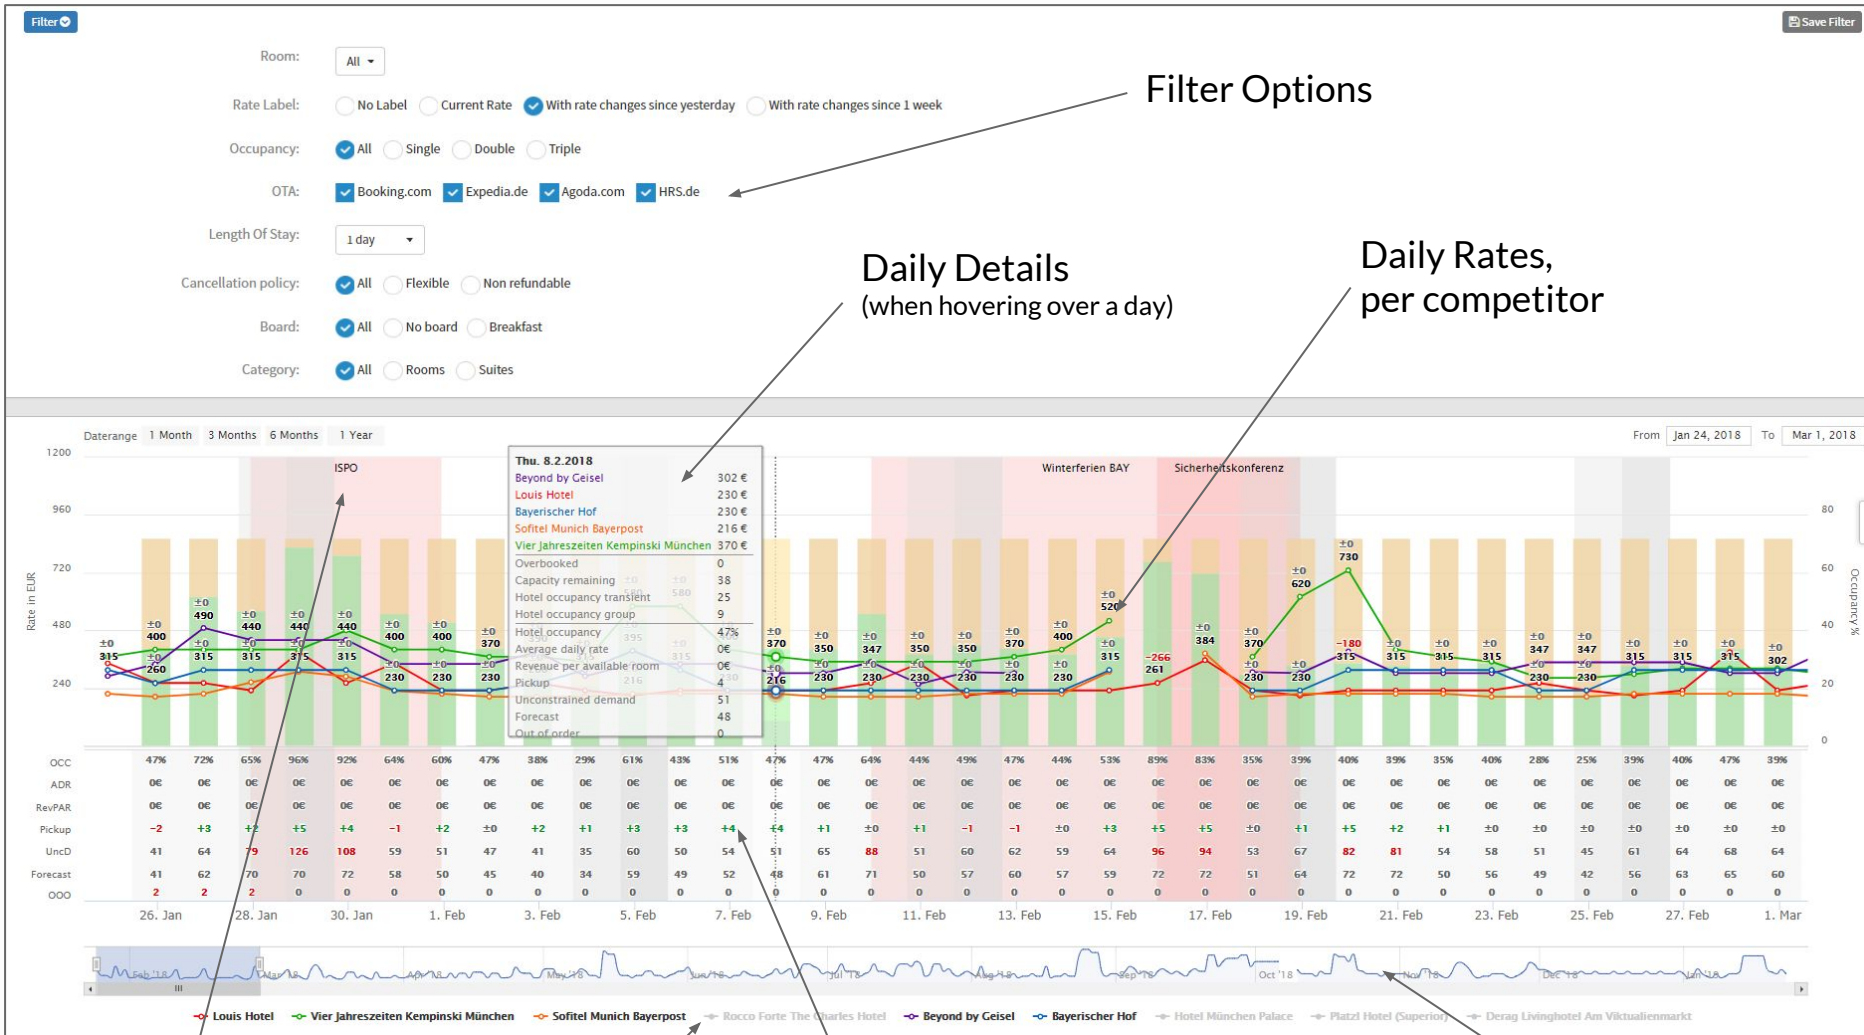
Filter

Save Filter

Room: All

Rate Label: No Label Current Rate With rate changes since yesterday With rate changes since 1 week

Occupancy: All Single Double Triple

OTA: Booking.com Expedia.de Agoda.com HRS.de

Length Of Stay: 1 day

Cancellation policy: All Flexible Non refundable

Board: All No board Breakfast

Category: All Rooms Suites

Filter Options

Daily Details
(when hovering over a day)

Daily Rates,
per competitor

Daterange 1 Month 3 Months 6 Months 1 Year

From Jan 24, 2018 To Mar 1, 2018

ISPO

Winterferien BAY

Sicherheitskonferenz

Rate in EUR

Occupancy %

1200
960
720
480
240

80
60
40
20
0

Thu. 8.2.2018
Beyond by Geisel 302 €
Louis Hotel 230 €
Bayerischer Hof 230 €
Sofitel Munich Bayerpost 216 €
Vier Jahreszeiten Kempinski München 370 €
Overbooked 0
Capacity remaining 38
Hotel occupancy transient 25
Hotel occupancy group 9
Hotel occupancy 47%
Average daily rate 0€
Revenue per available room 0€
Pickup 4
Unconstrained demand 51
Forecast 48
Out of order 0

OCC
ADR
RevPAR
Pickup
UncD
Forecast
OOO

| OCC | 47% | 72% | 65% | 96% | 92% | 64% | 60% | 47% | 38% | 29% | 61% | 43% | 51% | 47% | 47% | 64% | 44% | 49% | 47% | 44% | 53% | 89% | 83% | 35% | 39% | 40% | 39% | 35% | 40% | 28% | 25% | 39% | 40% | 47% | 39% |
|---|---|---|---|---|---|---|---|---|---|---|---|---|---|---|---|---|---|---|---|---|---|---|---|---|---|---|---|---|---|---|---|---|---|---|---|
| Pickup | −2 | +3 | +2 | +5 | +4 | −1 | +2 | ±0 | +2 | +1 | +3 | +3 | +4 | +4 | +1 | ±0 | +1 | −1 | −1 | ±0 | +3 | +5 | +5 | ±0 | +1 | +5 | +2 | +1 | ±0 | ±0 | ±0 | ±0 | ±0 | ±0 | ±0 |
| UncD | 41 | 64 | 79 | 126 | 108 | 59 | 51 | 47 | 41 | 35 | 60 | 50 | 54 | 51 | 65 | 88 | 51 | 60 | 62 | 59 | 64 | 96 | 94 | 53 | 67 | 82 | 81 | 54 | 58 | 51 | 45 | 61 | 64 | 68 | 64 |
| Forecast | 41 | 62 | 70 | 70 | 72 | 58 | 50 | 45 | 40 | 34 | 59 | 49 | 52 | 48 | 61 | 71 | 50 | 57 | 60 | 57 | 59 | 72 | 72 | 51 | 64 | 72 | 72 | 50 | 56 | 49 | 42 | 56 | 63 | 65 | 60 |
| OOO | 2 | 2 | 2 | 0 | 0 | 0 | 0 | 0 | 0 | 0 | 0 | 0 | 0 | 0 | 0 | 0 | 0 | 0 | 0 | 0 | 0 | 0 | 0 | 0 | 0 | 0 | 0 | 0 | 0 | 0 | 0 | 0 | 0 | 0 | 0 |

26. Jan 28. Jan 30. Jan 1. Feb 3. Feb 5. Feb 7. Feb 9. Feb 11. Feb 13. Feb 15. Feb 17. Feb 19. Feb 21. Feb 23. Feb 25. Feb 27. Feb 1. Mar

Feb '18 Mar '18 Apr '18 May '18 Jun '18 Jul '18 Aug '18 Sep '18 Oct '18 Nov '18 Dec '18 Jan '19

Louis Hotel  Vier Jahreszeiten Kempinski München  Sofitel Munich Bayerpost  Rocco Forte The Charles Hotel  Beyond by Geisel  Bayerischer Hof  Hotel München Palace  Platzl Hotel (Superior)  Derag Livinghotel Am Viktualienmarkt